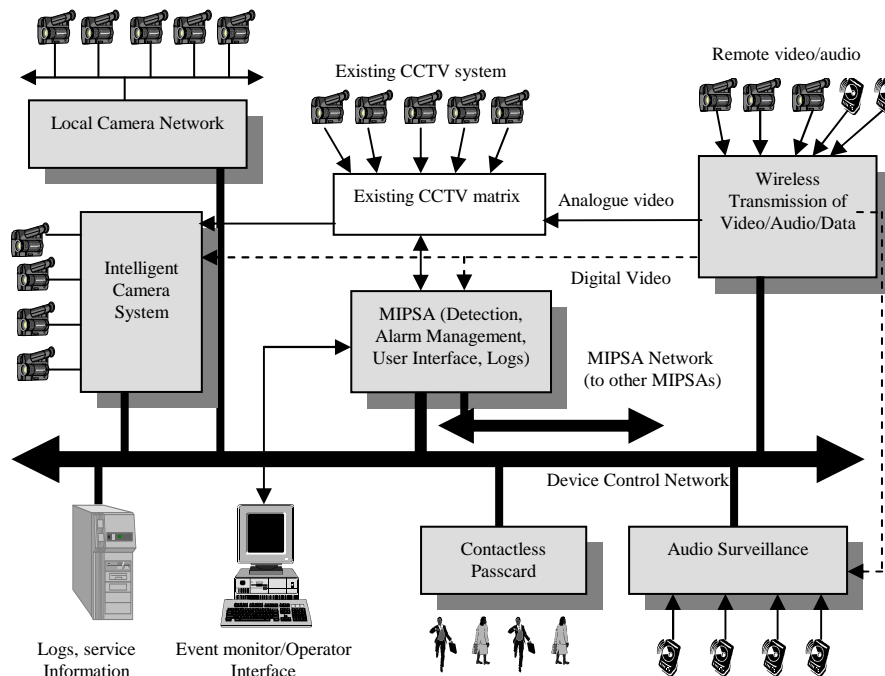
Existing CCTV system

Remote video/audio

Local Camera Network

Existing CCTV matrix

Analogue video

Wireless Transmission of Video/Audio/Data

Intelligent Camera System

Digital Video

MIPSA (Detection, Alarm Management, User Interface, Logs)

MIPSA Network (to other MIPSAs)

Device Control Network

Contactless Passcard

Audio Surveillance

Logs, service Information

Event monitor/Operator Interface